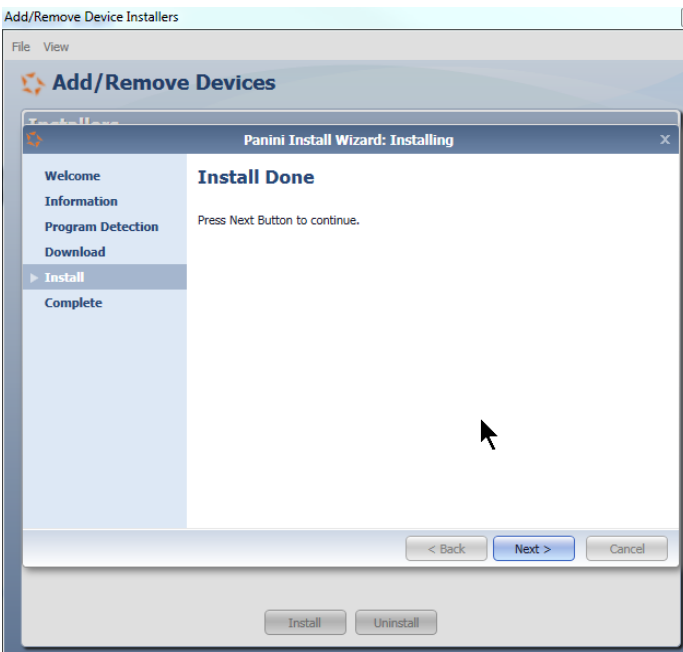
Add/Remove Device Installers

File View

Add/Remove Devices

Installers

Panini Install Wizard: Installing

x

Welcome
Information
Program Detection
Download
Install
Complete

Install Done

Press Next Button to continue.

< Back Next > Cancel

Install Uninstall